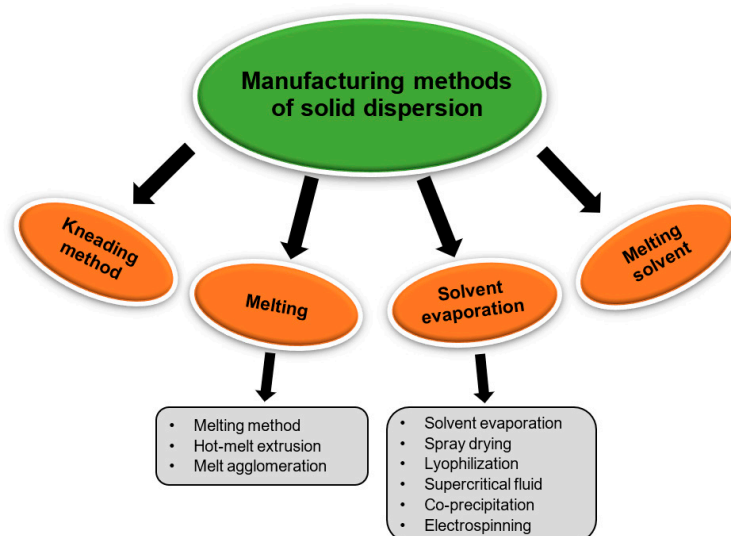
Manufacturing methods of solid dispersion

Kneading method

Melting

Solvent evaporation

Melting solvent

- Melting method
- Hot-melt extrusion
- Melt agglomeration

- Solvent evaporation
- Spray drying
- Lyophilization
- Supercritical fluid
- Co-precipitation
- Electrospinning